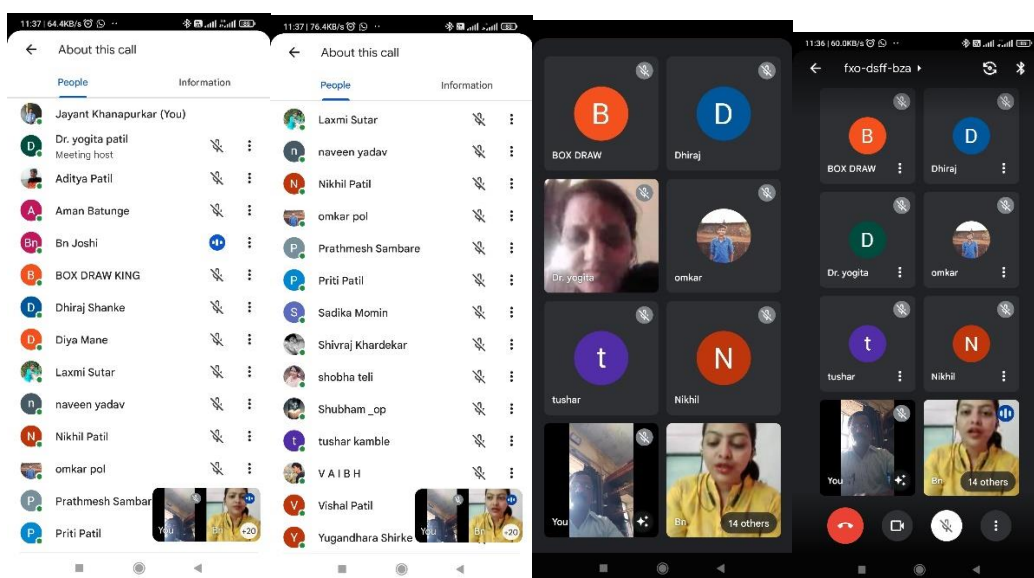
11:37 | 64.4KB/s

About this call

People Information

Jayant Khanapurkar (You)

Dr. yogita patil
Meeting host

Aditya Patil

Aman Batunge

Bn Joshi

BOX DRAW KING

Dhiraj Shanke

Diya Mane

Laxmi Sutar

naveen yadav

Nikhil Patil

omkar pol

Prathmesh Sambar

Priti Patil

You Bn +20

11:37 | 76.4KB/s

About this call

People Information

Laxmi Sutar

naveen yadav

Nikhil Patil

omkar pol

Prathmesh Sambare

Priti Patil

Sadika Momin

Shivraj Khardekar

shobha teli

Shubham _op

tushar kamble

V A I B H

Vishal Patil

Yugandhara Shirke

You Bn +20

B
BOX DRAW

D
Dhiraj

Dr. yogita

omkar

t
tushar

N
Nikhil

You

Bn 14 others

11:36 | 60.0KB/s

fxo-dsff-bza

B
BOX DRAW

D
Dhiraj

D
Dr. yogita

omkar

t
tushar

N
Nikhil

You

Bn 14 others